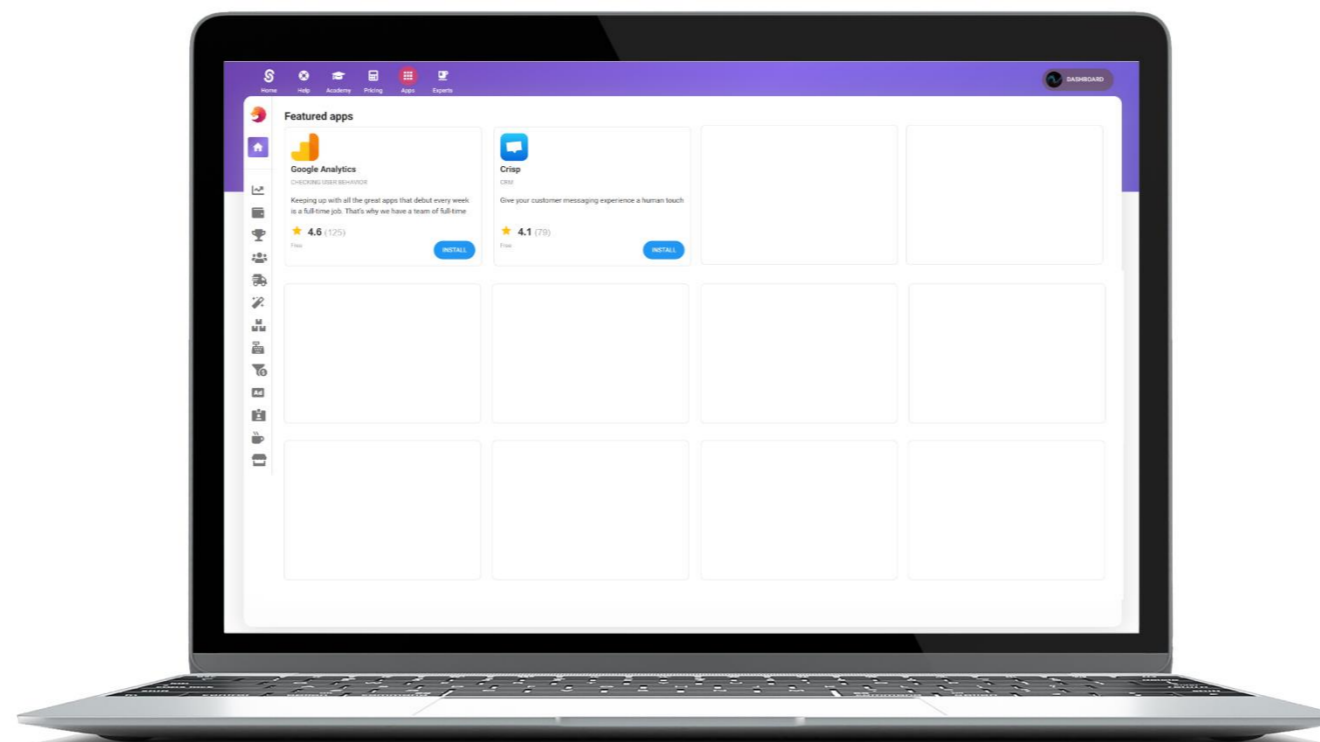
Home Help Academy Pricing Apps Experts

DASHBOARD

Featured apps

Google Analytics
CHECKING USER BEHAVIOR
Keeping up with all the great apps that debut every week is a full-time job. That's why we have a team of full-time
4.6 (125)
Free
INSTALL

Crisp
CRM
Give your customer messaging experience a human touch
4.1 (79)
Free
INSTALL